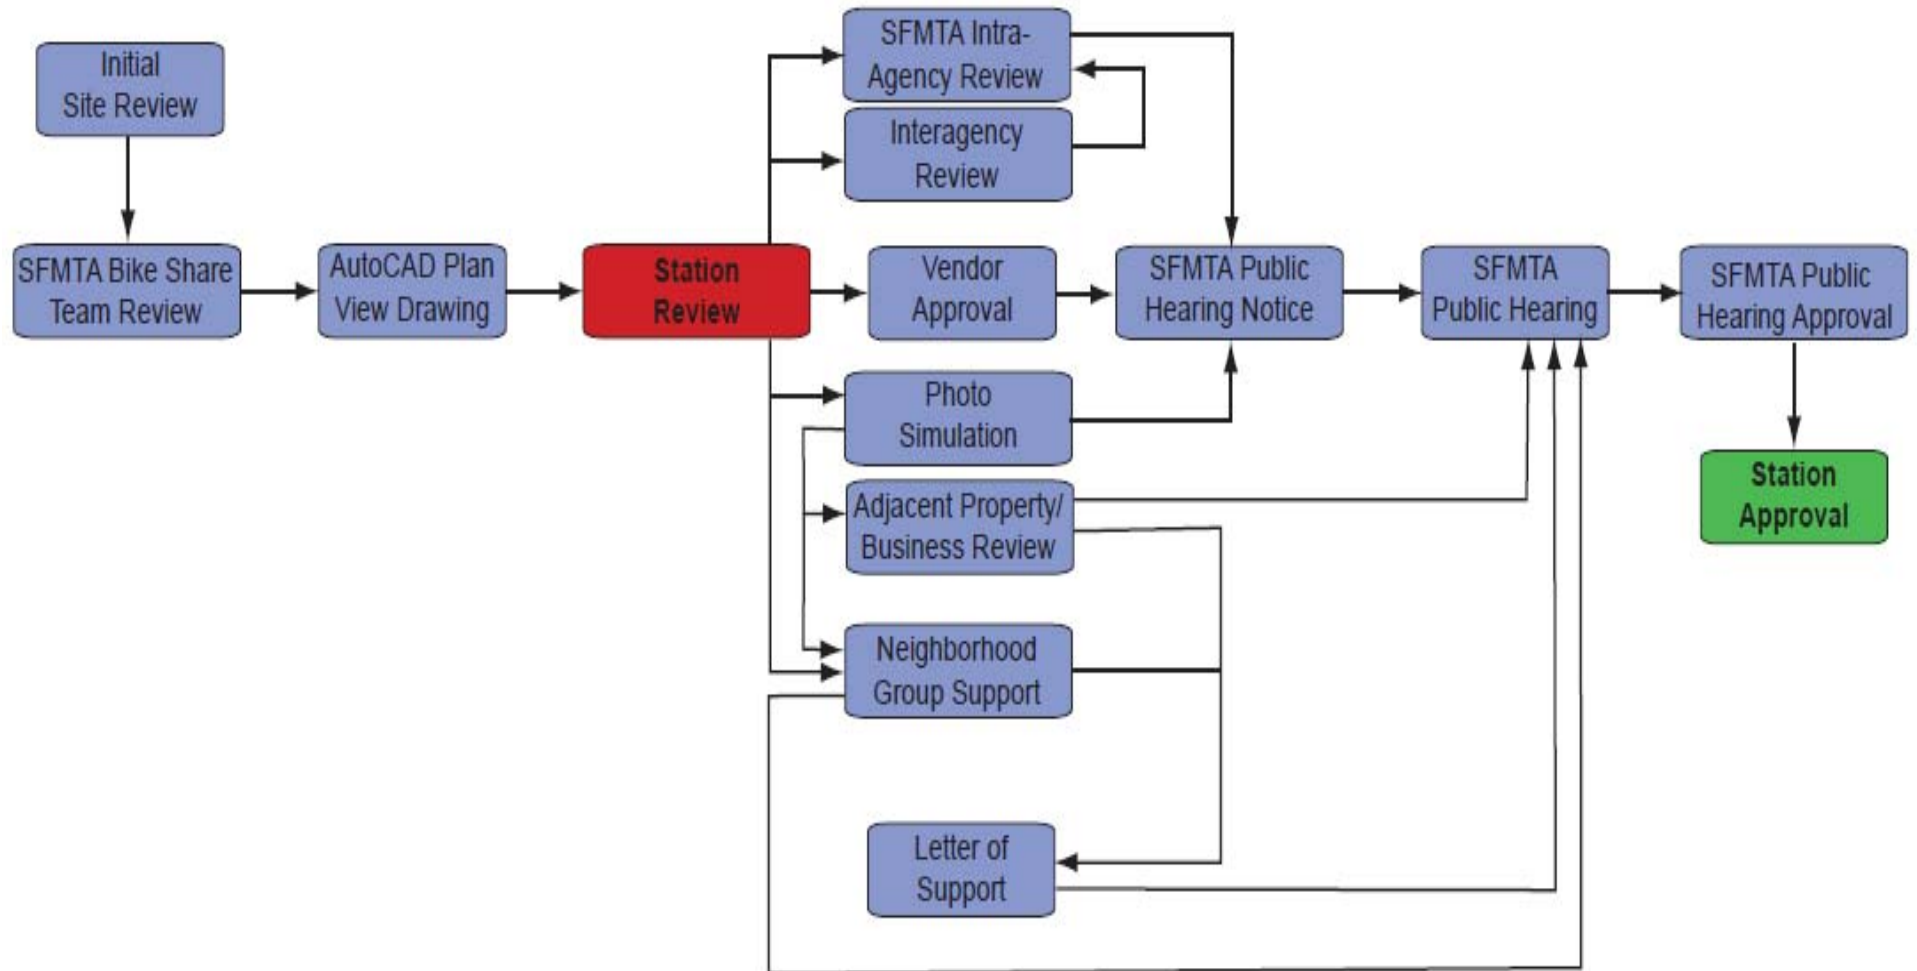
Initial Site Review

SFMTA Bike Share Team Review

AutoCAD Plan View Drawing

Station Review

SFMTA Intra-Agency Review

Interagency Review

Vendor Approval

Photo Simulation

Adjacent Property/ Business Review

Neighborhood Group Support

Letter of Support

SFMTA Public Hearing Notice

SFMTA Public Hearing

SFMTA Public Hearing Approval

Station Approval